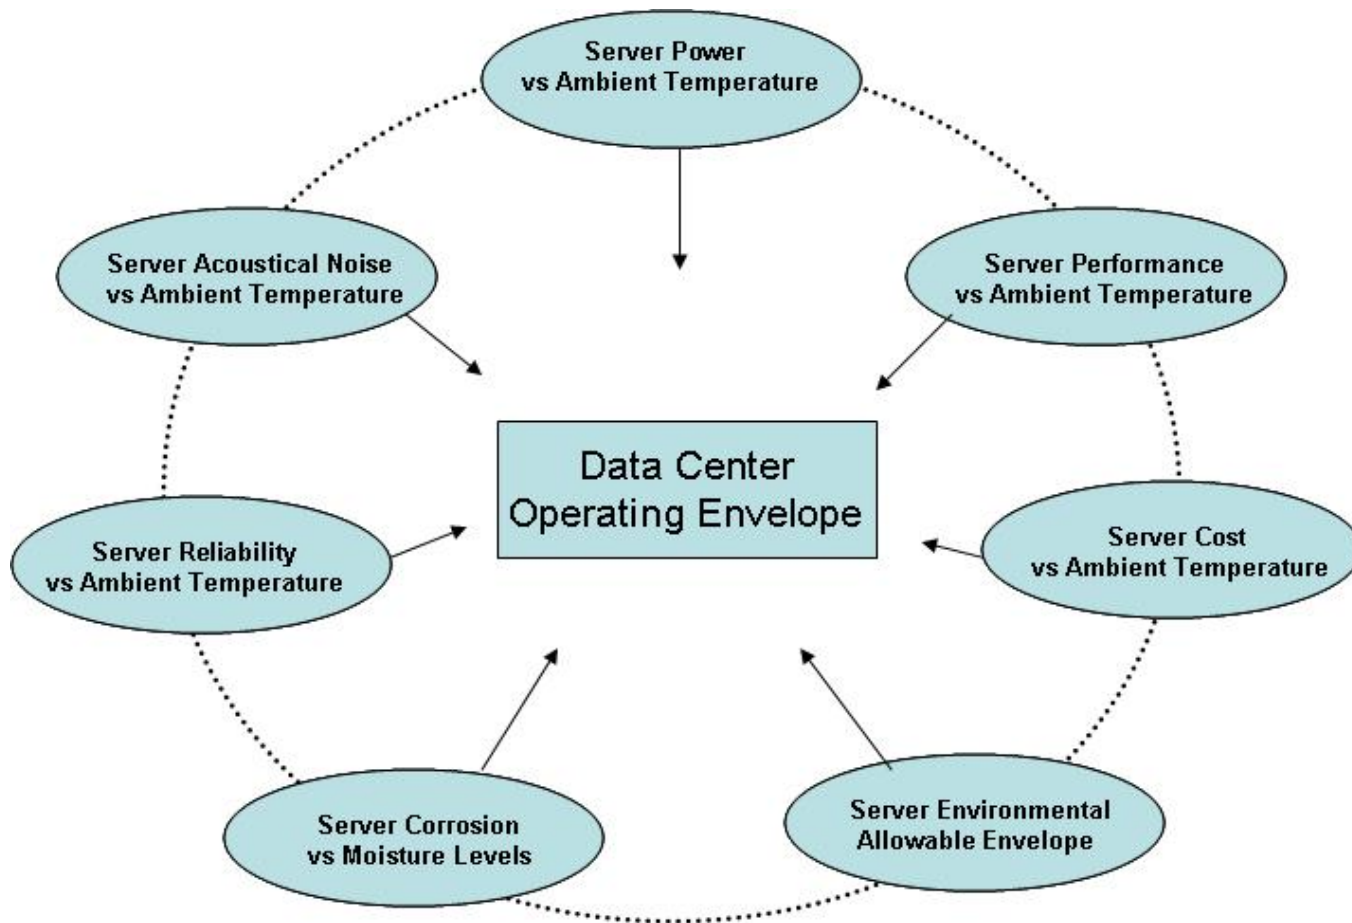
Server Power
vs Ambient Temperature

Server Acoustical Noise
vs Ambient Temperature

Server Performance
vs Ambient Temperature

Data Center
Operating Envelope

Server Reliability
vs Ambient Temperature

Server Cost
vs Ambient Temperature

Server Corrosion
vs Moisture Levels

Server Environmental
Allowable Envelope